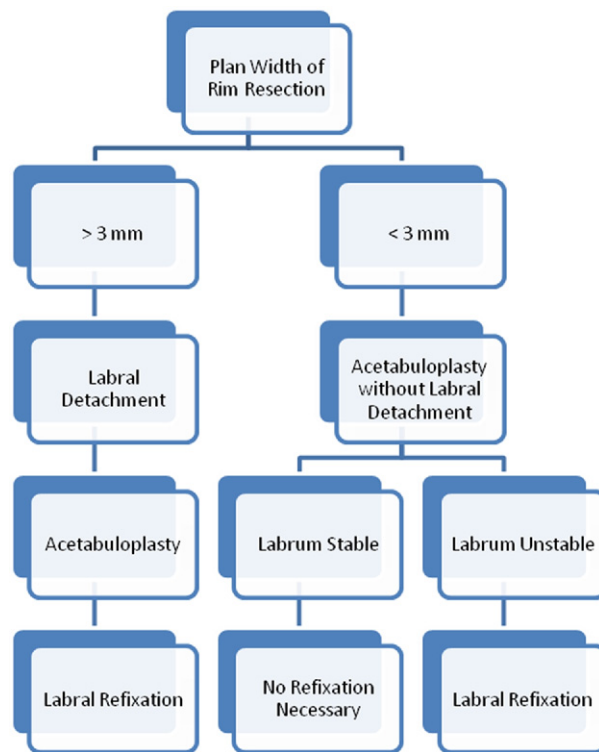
Plan Width of Rim Resection

> 3 mm

< 3 mm

Labral Detachment

Acetabuloplasty without Labral Detachment

Acetabuloplasty

Labrum Stable

Labrum Unstable

Labral Refixation

No Refixation Necessary

Labral Refixation